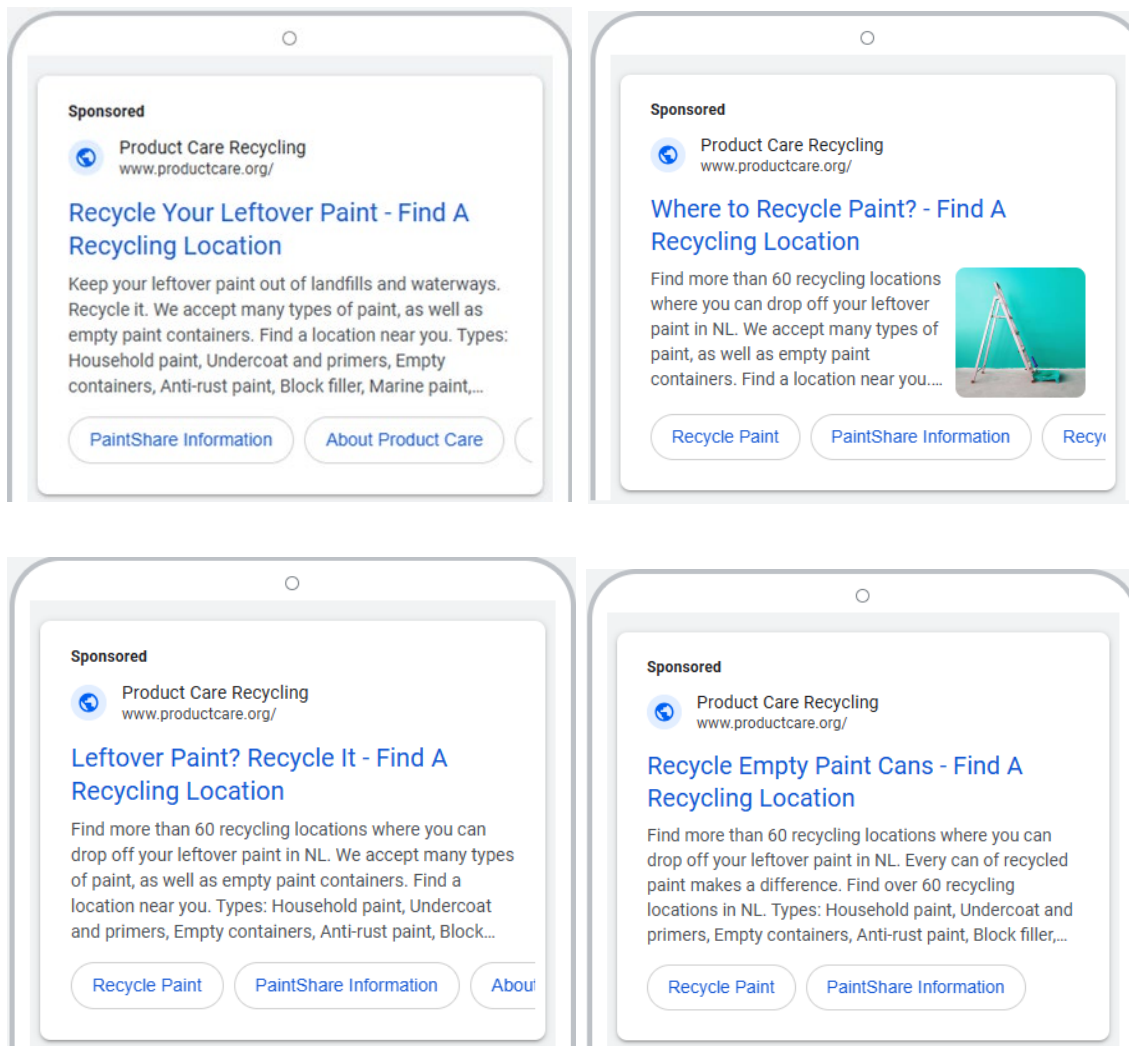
Sponsored

Product Care Recycling
www.productcare.org/

Recycle Your Leftover Paint - Find A Recycling Location

Keep your leftover paint out of landfills and waterways. Recycle it. We accept many types of paint, as well as empty paint containers. Find a location near you. Types: Household paint, Undercoat and primers, Empty containers, Anti-rust paint, Block filler, Marine paint,...

PaintShare Information | About Product Care

Sponsored

Product Care Recycling
www.productcare.org/

Where to Recycle Paint? - Find A Recycling Location

Find more than 60 recycling locations where you can drop off your leftover paint in NL. We accept many types of paint, as well as empty paint containers. Find a location near you....

Recycle Paint | PaintShare Information | Recy

Sponsored

Product Care Recycling
www.productcare.org/

Leftover Paint? Recycle It - Find A Recycling Location

Find more than 60 recycling locations where you can drop off your leftover paint in NL. We accept many types of paint, as well as empty paint containers. Find a location near you. Types: Household paint, Undercoat and primers, Empty containers, Anti-rust paint, Block...

Recycle Paint | PaintShare Information | About

Sponsored

Product Care Recycling
www.productcare.org/

Recycle Empty Paint Cans - Find A Recycling Location

Find more than 60 recycling locations where you can drop off your leftover paint in NL. Every can of recycled paint makes a difference. Find over 60 recycling locations in NL. Types: Household paint, Undercoat and primers, Empty containers, Anti-rust paint, Block filler,...

Recycle Paint | PaintShare Information